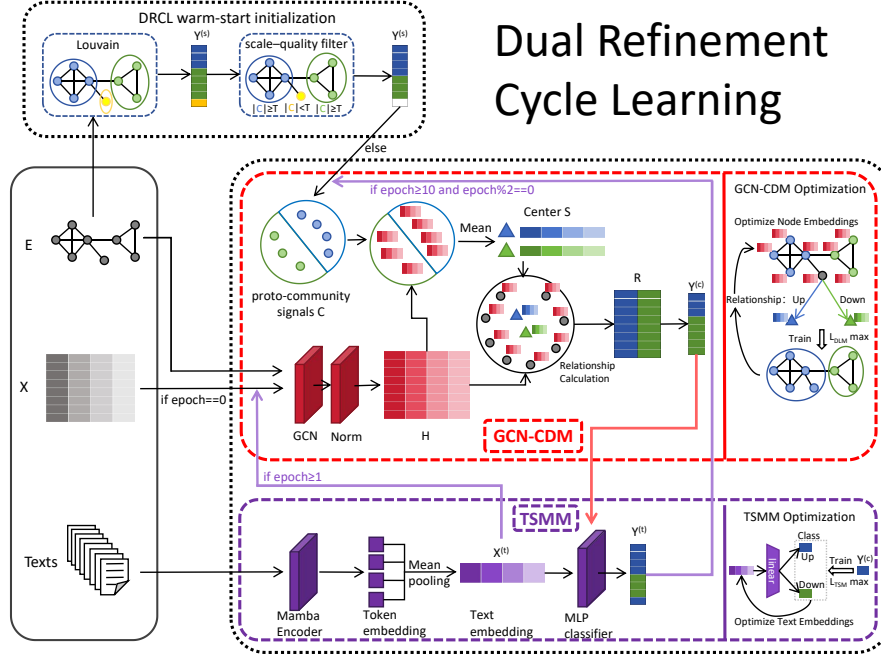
DRCL warm-start initialization

Louvain

$Y^{(s)}$

scale–quality filter

$|C|\geq T$ $|C|<T$ $|C|\geq T$

$Y^{(s)}$

Dual Refinement Cycle Learning

else

if epoch≥10 and epoch%2==0

GCN-CDM Optimization

E

Mean

Center S

Optimize Node Embeddings

proto-community signals C

R

$Y^{(c)}$

Relationship: Up Down

Train $L_{DLM}$ max

X

Relationship Calculation

if epoch==0

GCN

Norm

H

GCN-CDM

if epoch≥1

TSMM

TSMM Optimization

Texts

Mean pooling

$X^{(t)}$

$Y^{(t)}$

linear

Class

Up

Down

Train $Y^{(c)}$

$L_{TSM}$ max

Mamba Encoder

Token embedding

Text embedding

MLP classifier

Optimize Text Embeddings